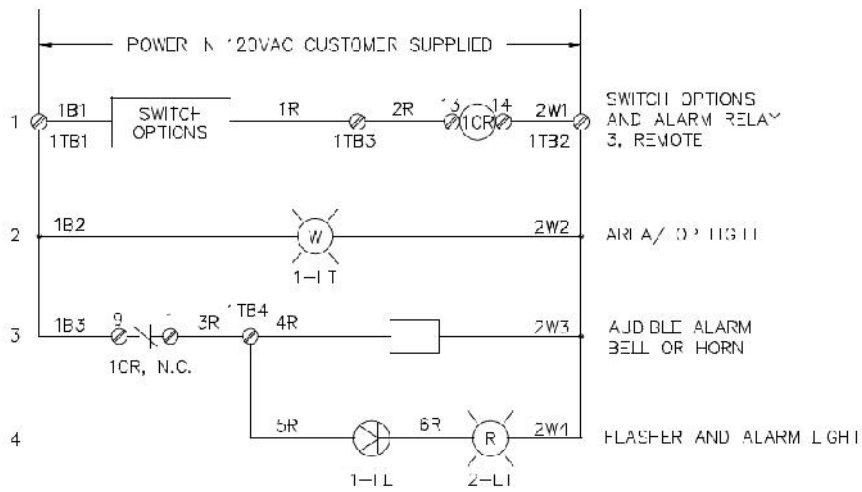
POWER N 120VAC CUSTOMER SUPPLIED

1 1B1 1TB1 SWITCH OPTIONS 1R 1TB3 2R 13 1CR 14 2W1 1TB2 SWITCH OPTIONS AND ALARM RELAY 3, REMOTE

2 1B2 W 1-LT 2W2 AREA/ OP LIGHT

3 1B3 9 1CR, N.C. 3R 1TB4 4R 2W3 AUDIBLE ALARM BELL OR HORN

4 5R 1-FL 6R R 2-LT 2W1 FLASHER AND ALARM LIGHT